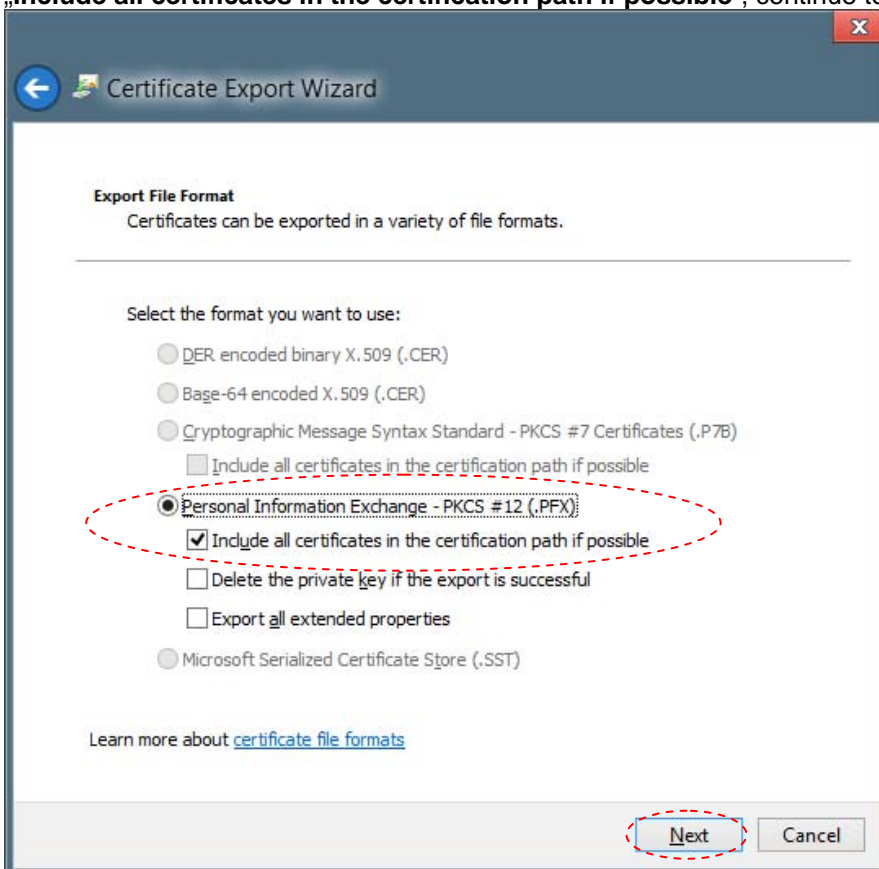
„Include all certificates in the certification path if possible", continue to

Certificate Export Wizard

Export File Format
Certificates can be exported in a variety of file formats.

Select the format you want to use:

DER encoded binary X.509 (.CER)

Base-64 encoded X.509 (.CER)

Cryptographic Message Syntax Standard - PKCS #7 Certificates (.P7B)

Include all certificates in the certification path if possible

Personal Information Exchange - PKCS #12 (.PFX)

Include all certificates in the certification path if possible

Delete the private key if the export is successful

Export all extended properties

Microsoft Serialized Certificate Store (.SST)

Learn more about certificate file formats

Next Cancel